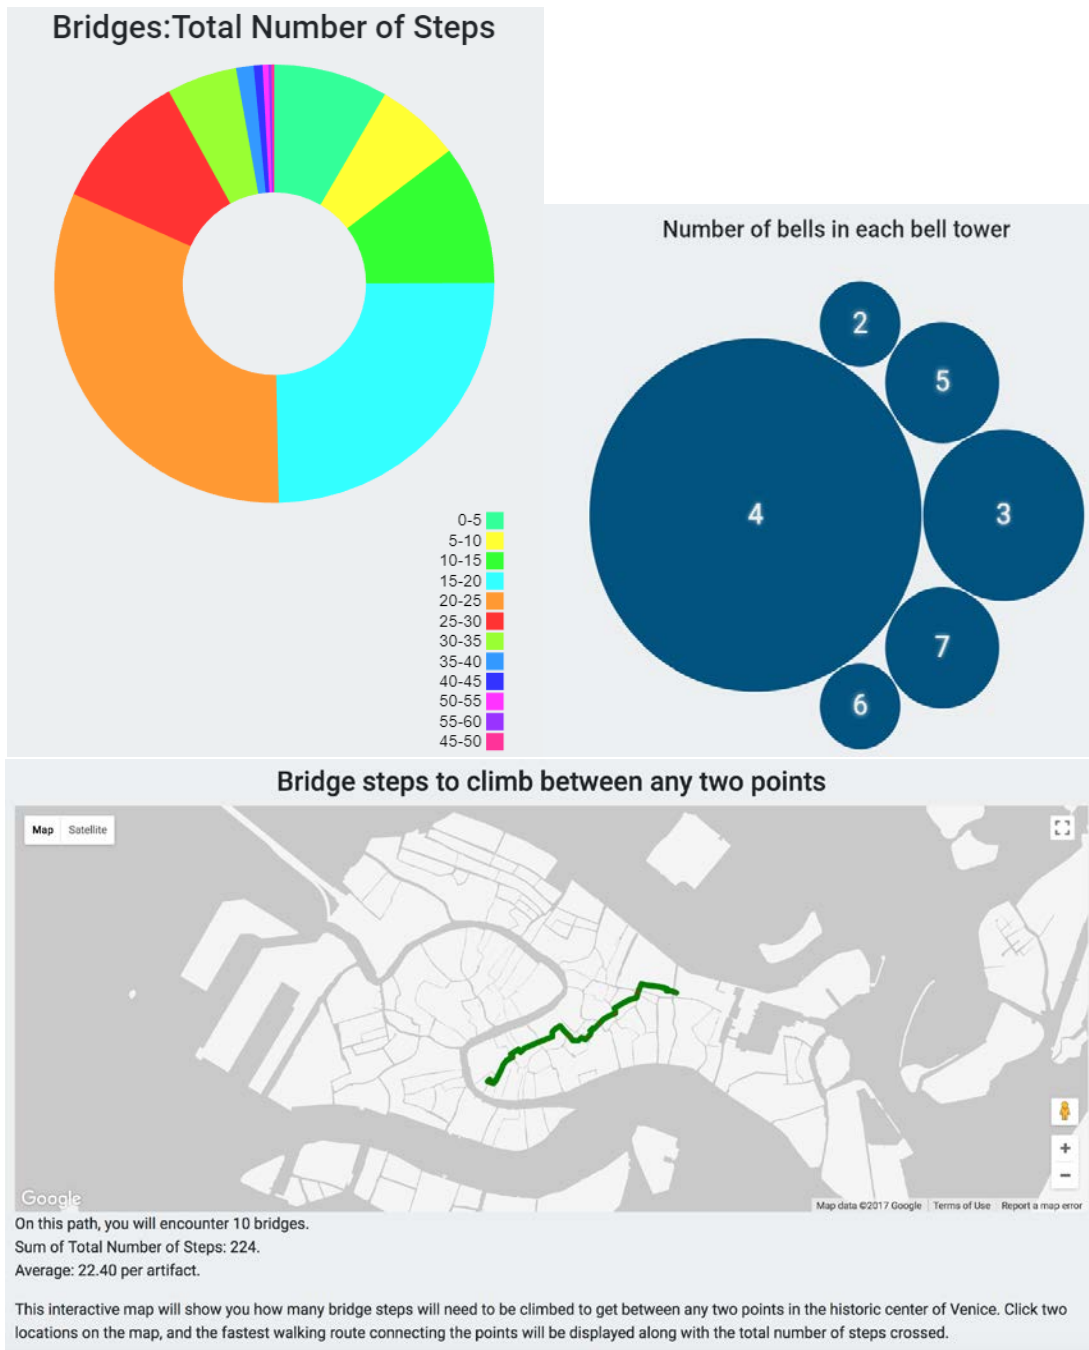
Bridges:Total Number of Steps

0-5
5-10
10-15
15-20
20-25
25-30
30-35
35-40
40-45
50-55
55-60
45-50

Number of bells in each bell tower

2
5
4
3
7
6

Bridge steps to climb between any two points

Map Satellite

Google

Map data ©2017 Google Terms of Use Report a map error

On this path, you will encounter 10 bridges.
Sum of Total Number of Steps: 224.
Average: 22.40 per artifact.

This interactive map will show you how many bridge steps will need to be climbed to get between any two points in the historic center of Venice. Click two locations on the map, and the fastest walking route connecting the points will be displayed along with the total number of steps crossed.